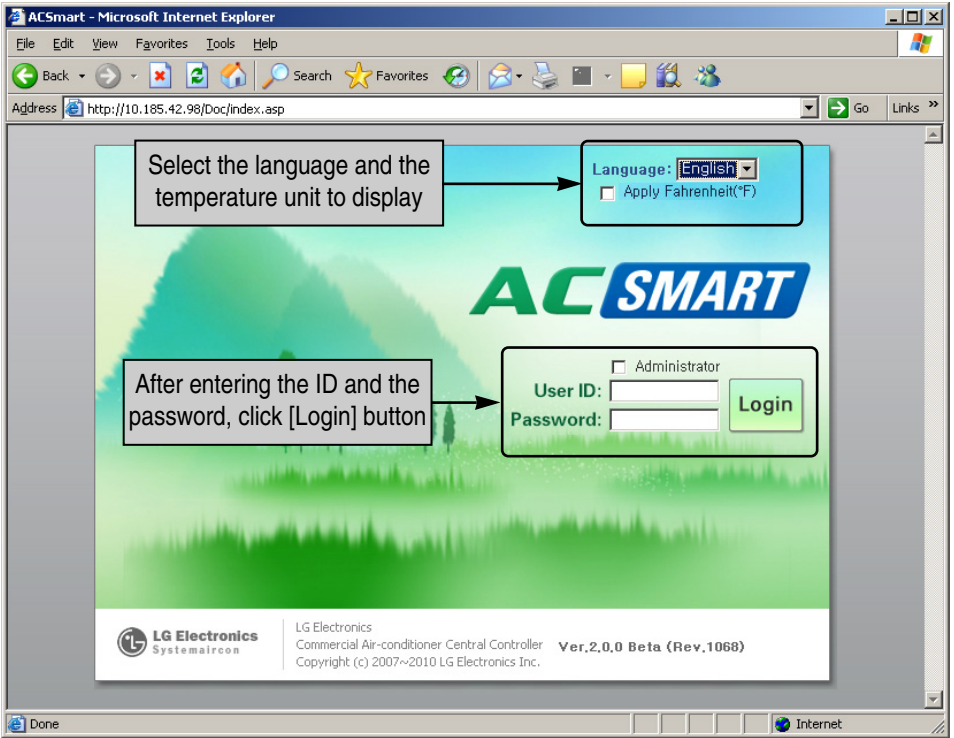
ACSmart - Microsoft Internet Explorer

File Edit View Favorites Tools Help

Back Search Favorites

Address http://10.185.42.98/Doc/index.asp Go Links »

Select the language and the temperature unit to display

Language: English
Apply Fahrenheit(°F)

AC SMART

After entering the ID and the password, click [Login] button

Administrator
User ID:
Password:
Login

LG Electronics
Systemaircon

LG Electronics
Commercial Air-conditioner Central Controller
Copyright (c) 2007~2010 LG Electronics Inc.

Ver.2.0.0 Beta (Rev.1068)

Done Internet